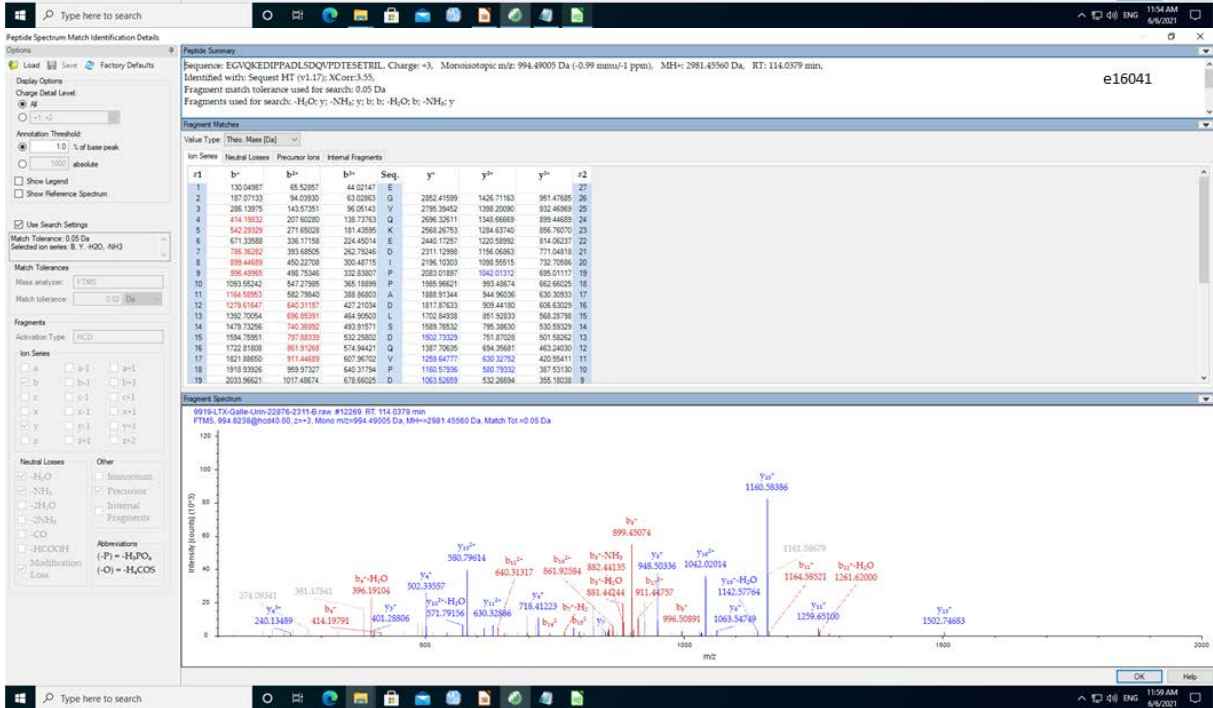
Type here to search
11:54 AM 6/6/2021
Peptide Spectrum Match Identification Details
Options
Load Save Factory Defaults
Display Options
Charge Detail Level:
All
+1; +2
Annotation Threshold:
1.0 % of base peak
1000 absolute
Show Legend
Show Reference Spectrum
Use Search Settings
Match Tolerance: 0.05 Da
Selected ion series: B; Y; -H2O; -NH3
Match Tolerances
Mass analyzer: FTMS
Match tolerance: 0.02 Da
Fragments
Activation Type: HCD
Ion Series
a a-1 a+1
b b-1 b+1
c c-1 c+1
x x-1 x+1
y y-1 y+1
z z+1 z+2
Neutral Losses
-H₂O
-NH₃
-2H₂O
-2NH₃
-CO
-HCOOH
Modification Loss
Other
Immonium
Precursor
Internal Fragments
Abbreviations
(-P) = -H₃PO₄
(-O) = -H₄COS
Peptide Summary
Sequence: EGVQKEDIPPADLSDQVPDTESETRIL, Charge: +3, Monoisotopic m/z: 994.49005 Da (-0.99 mmu/-1 ppm), MH+: 2981.45560 Da, RT: 114.0379 min,
Identified with: Sequest HT (v1.17); XCorr:3.55,
Fragment match tolerance used for search: 0.05 Da
Fragments used for search: -H₂O; y; -NH₃; y; b; b; -H₂O; b; -NH₃; y
e16041
Fragment Matches
Value Type: Theo. Mass [Da]
Ion Series Neutral Losses Precursor Ions Internal Fragments

| #1 | b⁺ | b²⁺ | b³⁺ | Seq. | y⁺ | y²⁺ | y³⁺ | #2 |
|---|---|---|---|---|---|---|---|---|
| 1 | 130.04987 | 65.52857 | 44.02147 | E | | | | 27 |
| 2 | 187.07133 | 94.03930 | 63.02863 | G | 2852.41589 | 1426.71163 | 951.47685 | 26 |
| 3 | 286.13975 | 143.57351 | 96.05143 | V | 2795.39442 | 1398.20090 | 932.46969 | 25 |
| 4 | 414.19832 | 207.60280 | 138.73763 | Q | 2696.32611 | 1348.66669 | 899.44689 | 24 |
| 5 | 542.29329 | 271.65028 | 181.43595 | K | 2568.26753 | 1284.63740 | 856.76070 | 23 |
| 6 | 671.33588 | 336.17158 | 224.45014 | E | 2440.17257 | 1220.58992 | 814.06237 | 22 |
| 7 | 786.36282 | 393.68505 | 262.79246 | D | 2311.12998 | 1156.06863 | 771.04818 | 21 |
| 8 | 899.44689 | 450.22708 | 300.48715 | I | 2196.10303 | 1098.55515 | 732.70586 | 20 |
| 9 | 996.49965 | 498.75346 | 332.83807 | P | 2083.01897 | 1042.01312 | 695.01117 | 19 |
| 10 | 1093.55242 | 547.27985 | 365.18899 | P | 1985.96621 | 993.48674 | 662.66025 | 18 |
| 11 | 1164.58953 | 582.79840 | 388.86803 | A | 1888.91344 | 944.96036 | 630.30933 | 17 |
| 12 | 1279.61647 | 640.31187 | 427.21034 | D | 1817.87633 | 909.44180 | 606.63029 | 16 |
| 13 | 1392.70054 | 696.85391 | 464.90503 | L | 1702.84938 | 851.92833 | 568.28798 | 15 |
| 14 | 1479.73256 | 740.36992 | 493.91571 | S | 1589.76532 | 795.38630 | 530.59329 | 14 |
| 15 | 1594.75951 | 797.88339 | 532.25802 | D | 1502.73329 | 751.87028 | 501.58262 | 13 |
| 16 | 1722.81808 | 861.91268 | 574.94421 | Q | 1387.70635 | 694.35681 | 463.24030 | 12 |
| 17 | 1821.88650 | 911.44689 | 607.96702 | V | 1259.64777 | 630.32752 | 420.55411 | 11 |
| 18 | 1918.93926 | 959.97327 | 640.31794 | P | 1160.57936 | 580.79332 | 387.53130 | 10 |
| 19 | 2033.96621 | 1017.48674 | 678.66025 | D | 1063.52659 | 532.26694 | 355.18038 | 9 |

Fragment Spectrum
9919-LTX-Galle-Urin-22876-2311-B.raw #12269 RT: 114.0379 min
FTMS, 994.8238@hcd40.00, z=+3, Mono m/z=994.49005 Da, MH+=2981.45560 Da, Match Tol.=0.05 Da
Intensity [counts] (10^3)
120
100
80
60
40
20
0
500 1000 1500 2000
m/z
y₁₀⁺ 1160.58386
b₉⁺ 899.45074
1161.58679
y₁₀²⁺ 580.79614
b₁₂²⁺ 640.31317
b₁₆²⁺ 861.92584
b₉⁺-NH₃ 882.44135
y₈⁺ 948.50336
y₁₈²⁺ 1042.02014
b₁₁⁺ 1164.58521
b₁₂⁺-H₂O 1261.62000
b₉⁺-H₂O 881.44244
b₁₇²⁺ 911.44757
y₁₀⁺-H₂O 1142.57764
274.09341
361.17841
b₄⁺-H₂O 396.19104
y₄⁺ 502.33557
y₁₀²⁺-H₂O 571.79156
y₁₁²⁺ 630.32886
y₆⁺ 718.41223
b₇⁺-H₂
b₈⁺ 996.50891
y₉⁺ 1063.54749
y₁₁⁺ 1259.65100
y₁₃⁺ 1502.74683
y₃⁺ 240.13489
b₄⁺ 414.19791
y₃⁺ 401.28806
b₁₄²⁺
b₁₅²⁺
y₇
OK Help
Type here to search
11:59 AM 6/6/2021